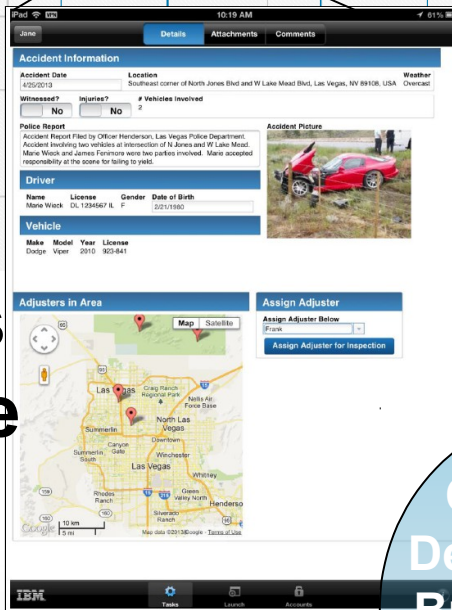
iPad 10:19 AM 61%

Jane

Details Attachments Comments

Accident Information

Accident Date
4/25/2013

Location
Southeast corner of North Jones Blvd and W Lake Mead Blvd, Las Vegas, NV 89108, USA

Weather
Overcast

Witnessed?
No

Injuries?
No

# Vehicles Involved
2

Police Report
Accident Report Filed by Officer Henderson, Las Vegas Police Department. Accident involving two vehicles at intersection of N Jones and W Lake Mead. Marie Weck and James Fenimore were two parties involved. Marie accepted responsibility at the scene for failing to yield.

Accident Picture

Driver

Name Marie Weck
License DL 1234567 IL
Gender F
Date of Birth 2/21/1980

Vehicle

Make Dodge
Model Viper
Year 2010
License 923-841

Adjusters in Area

Map Satellite

Las Vegas Craig Ranch Regional Park Nellis Air Force Base North Las Vegas Summerlin Canyon Gate Downtown Summerlin South Winchester Las Vegas Whitney Rhodes Ranch Green Valley North Henderson Silverado Ranch

Google 10 km 5 mi Map data ©2013 Google - Terms of Use

Assign Adjuster

Assign Adjuster Below
Frank

Assign Adjuster for Inspection

IBM

Tasks Launch Accounts